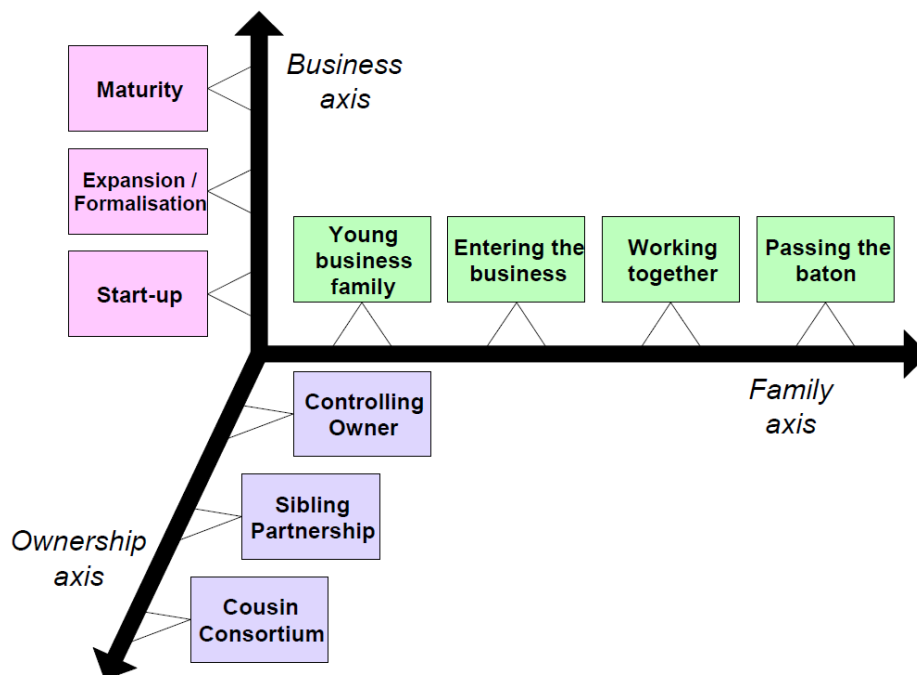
Business axis

Maturity

Expansion / Formalisation

Start-up

Young business family

Entering the business

Working together

Passing the baton

Family axis

Controlling Owner

Sibling Partnership

Cousin Consortium

Ownership axis